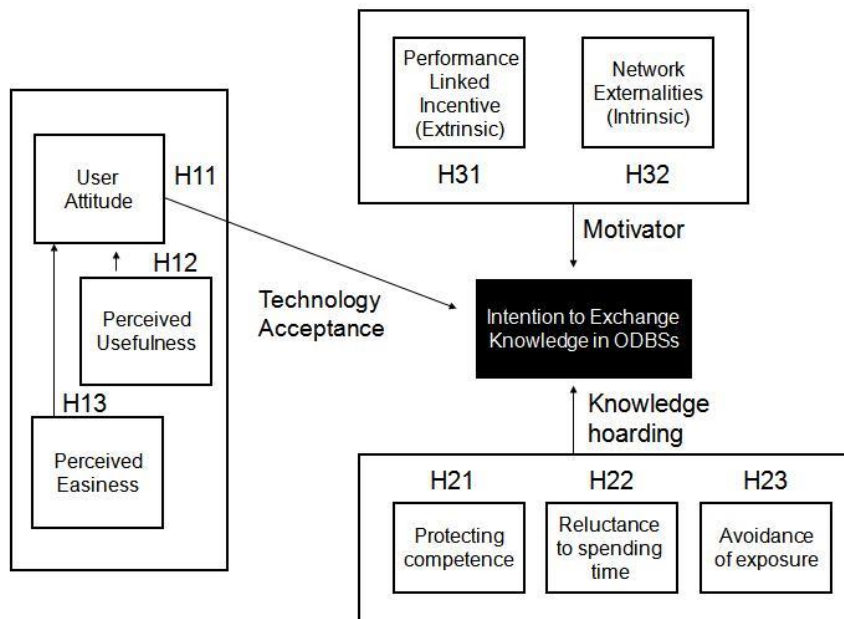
User Attitude

H11

H12

Perceived Usefulness

H13

Perceived Easiness

Technology Acceptance

Performance Linked Incentive (Extrinsic)

Network Externalities (Intrinsic)

H31

H32

Motivator

Intention to Exchange Knowledge in ODBSs

Knowledge hoarding

H21

H22

H23

Protecting competence

Reluctance to spending time

Avoidance of exposure